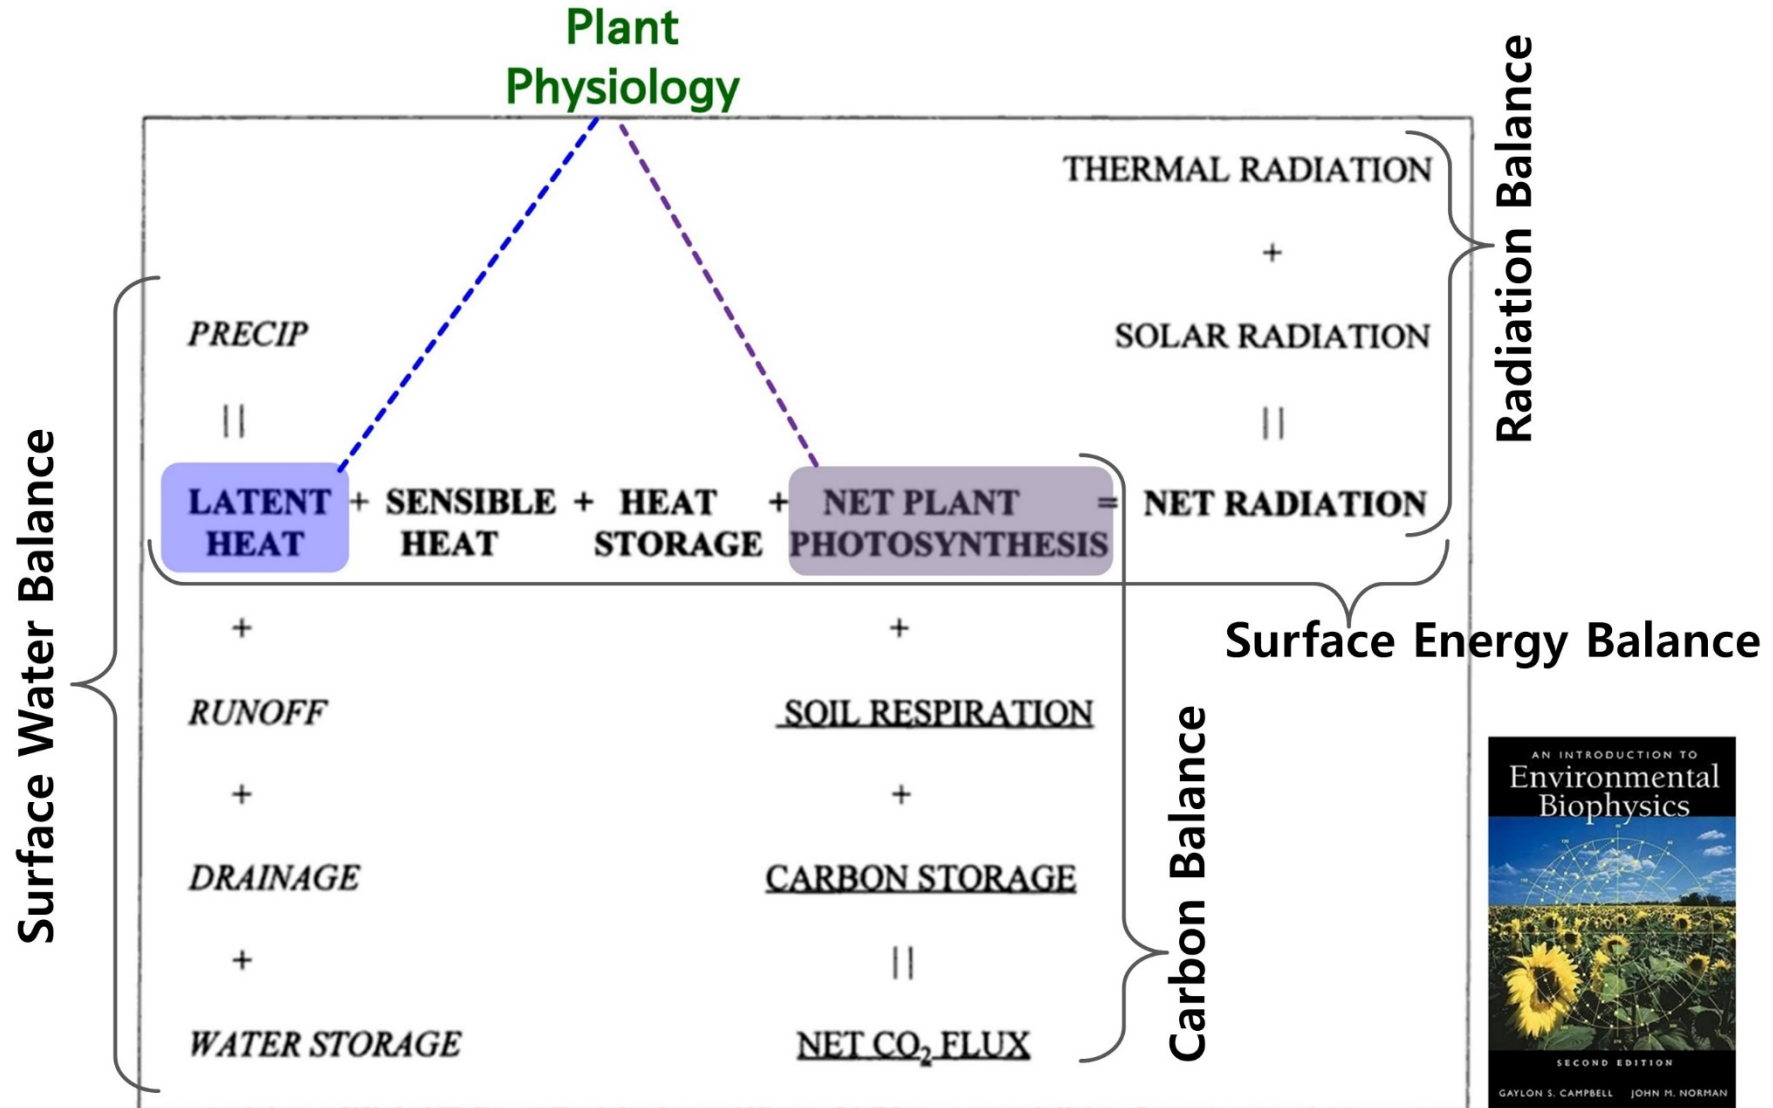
Plant Physiology

Radiation Balance

THERMAL RADIATION

+

PRECIP

SOLAR RADIATION

||

||

LATENT HEAT + SENSIBLE HEAT + HEAT STORAGE + NET PLANT PHOTOSYNTHESIS = NET RADIATION

Surface Water Balance

Surface Energy Balance

+

+

RUNOFF

SOIL RESPIRATION

+

+

DRAINAGE

CARBON STORAGE

+

||

WATER STORAGE

NET $CO_2$ FLUX

Carbon Balance

AN INTRODUCTION TO Environmental Biophysics

SECOND EDITION

GAYLON S. CAMPBELL JOHN M. NORMAN